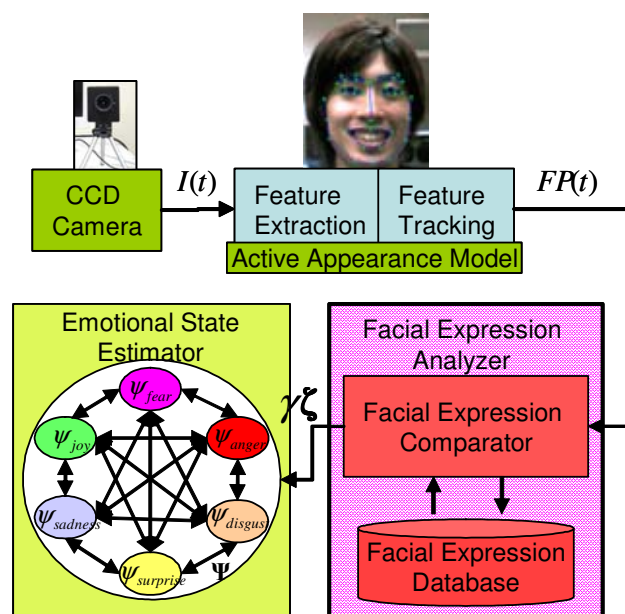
CCD Camera

$I(t)$

Feature Extraction

Feature Tracking

Active Appearance Model

$FP(t)$

Emotional State Estimator

$\psi_{fear}$

$\psi_{joy}$

$\psi_{anger}$

$\psi_{sadness}$

$\psi_{disgus}$

$\psi_{surprise}$

$\Psi$

$\gamma\zeta$

Facial Expression Analyzer

Facial Expression Comparator

Facial Expression Database